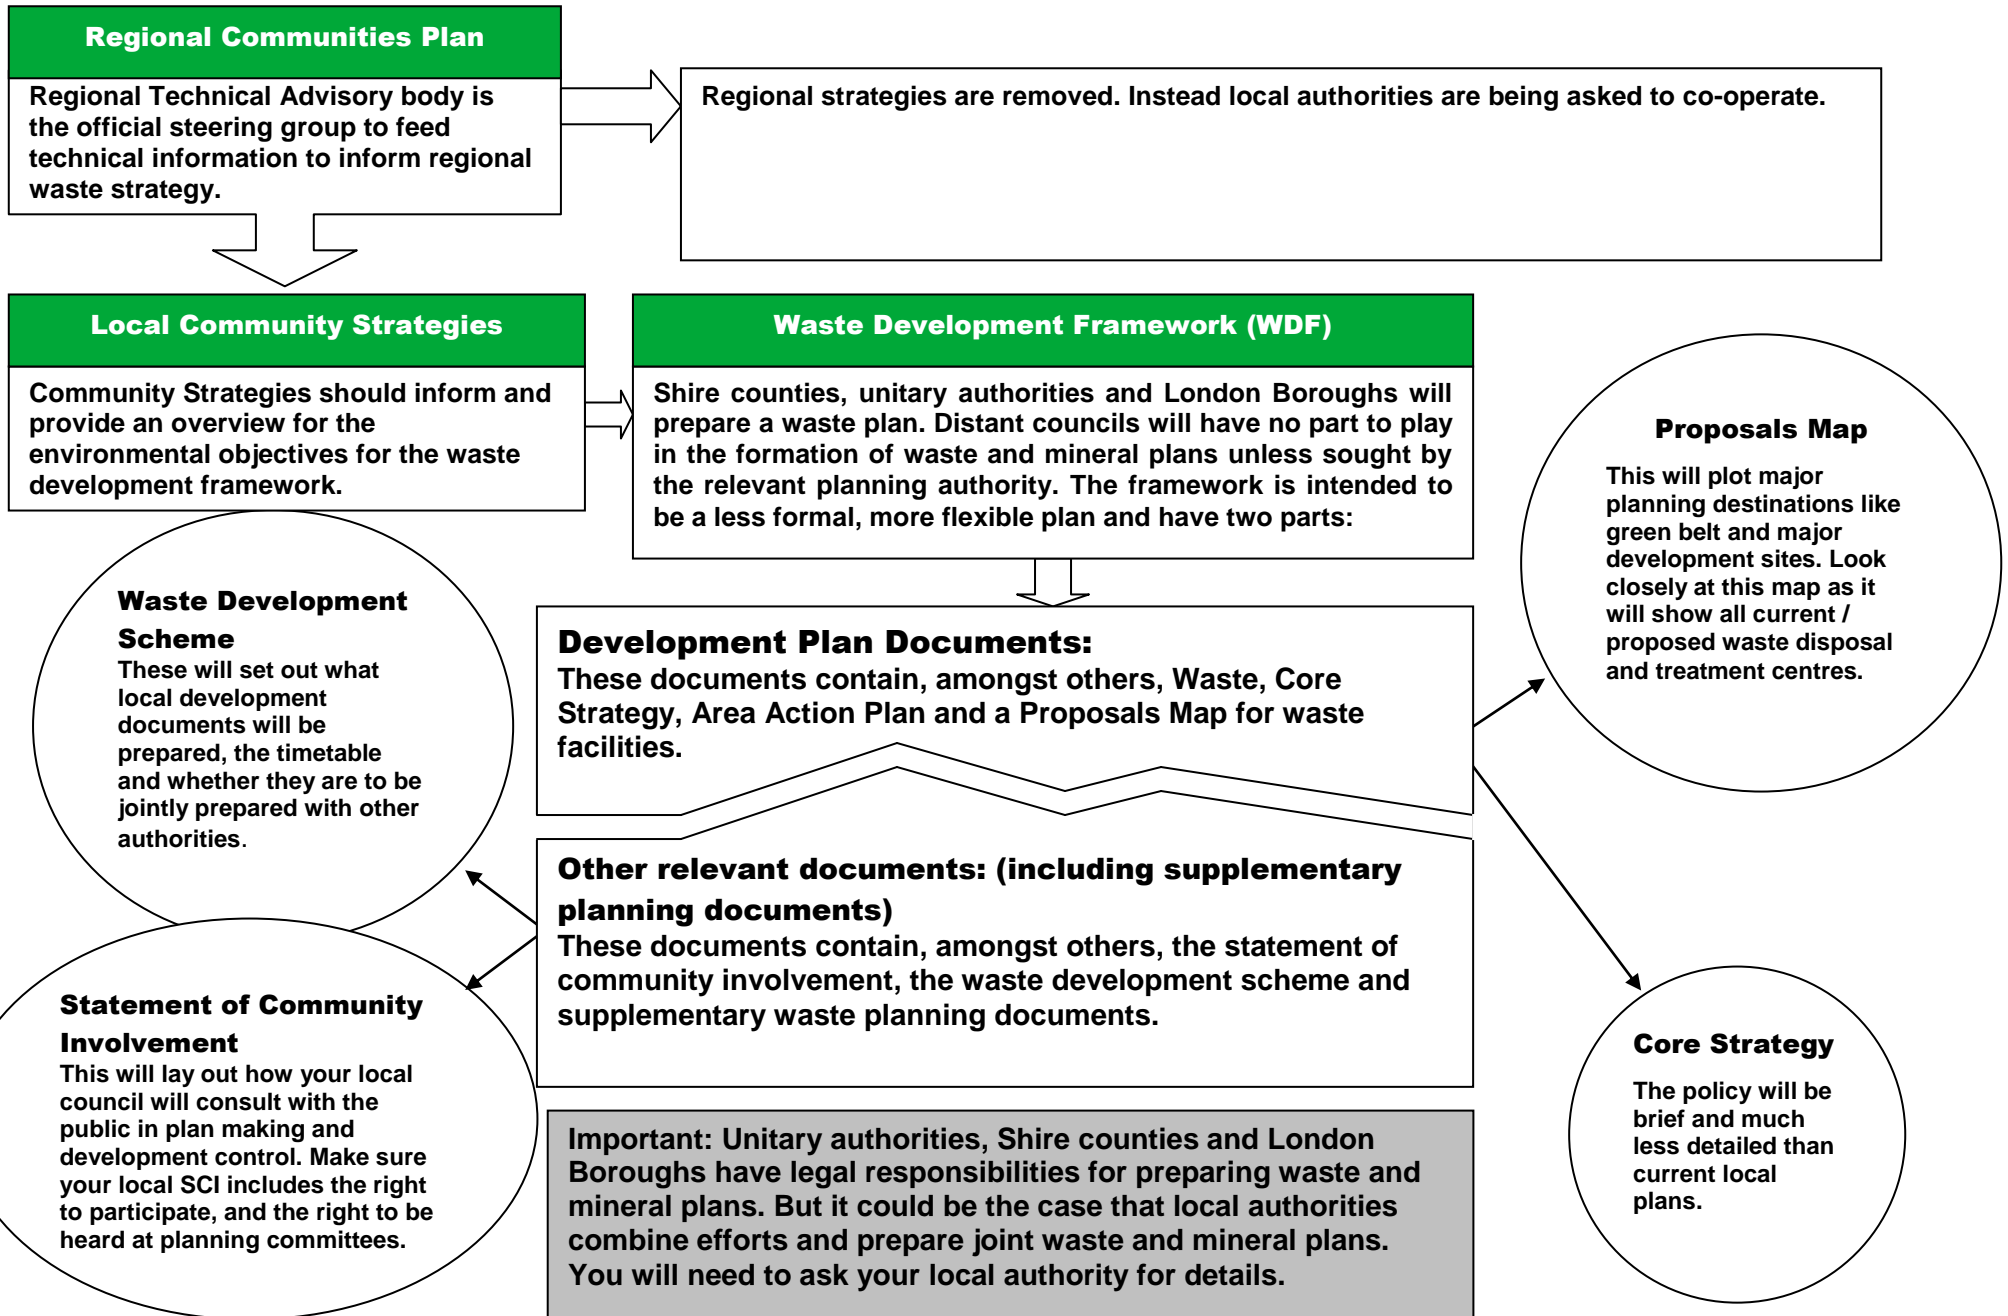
Regional Communities Plan

Regional Technical Advisory body is the official steering group to feed technical information to inform regional waste strategy.

Regional strategies are removed. Instead local authorities are being asked to co-operate.

Local Community Strategies

Community Strategies should inform and provide an overview for the environmental objectives for the waste development framework.

Waste Development Framework (WDF)

Shire counties, unitary authorities and London Boroughs will prepare a waste plan. Distant councils will have no part to play in the formation of waste and mineral plans unless sought by the relevant planning authority. The framework is intended to be a less formal, more flexible plan and have two parts:

Proposals Map

This will plot major planning destinations like green belt and major development sites. Look closely at this map as it will show all current / proposed waste disposal and treatment centres.

Waste Development Scheme

These will set out what local development documents will be prepared, the timetable and whether they are to be jointly prepared with other authorities.

Development Plan Documents:

These documents contain, amongst others, Waste, Core Strategy, Area Action Plan and a Proposals Map for waste facilities.

Other relevant documents: (including supplementary planning documents)

These documents contain, amongst others, the statement of community involvement, the waste development scheme and supplementary waste planning documents.

Statement of Community Involvement

This will lay out how your local council will consult with the public in plan making and development control. Make sure your local SCI includes the right to participate, and the right to be heard at planning committees.

Core Strategy

The policy will be brief and much less detailed than current local plans.

Important: Unitary authorities, Shire counties and London Boroughs have legal responsibilities for preparing waste and mineral plans. But it could be the case that local authorities combine efforts and prepare joint waste and mineral plans. You will need to ask your local authority for details.